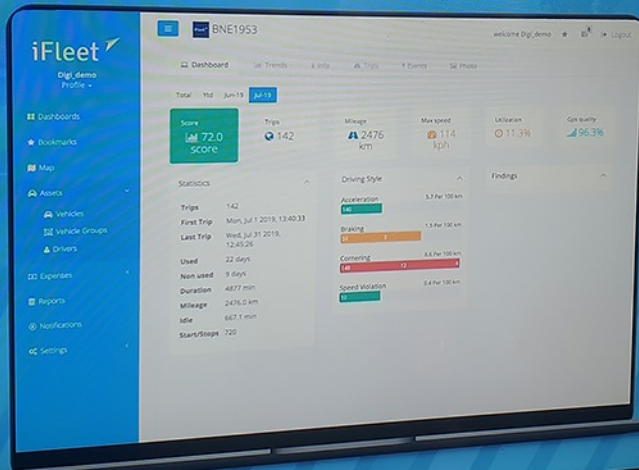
iFleet

Digi_demo
Profile

Dashboards
Bookmarks
Map
Assets
Vehicles
Vehicle Groups
Drivers
Expenses
Reports
Notifications
Settings

BNE1953

welcome Digi_demo
Logout

Dashboard
Trends
Info
Trips
Events
Photo

Total
Ytd
Jun-19
Jul-19

Score
72.0 score

Trips
142

Mileage
2476 km

Max speed
114 kph

Utilization
11.3%

Gps quality
96.3%

Statistics

| | |
|---|---|
| Trips | 142 |
| First Trip | Mon, Jul 1 2019, 13:40:33 |
| Last Trip | Wed, Jul 31 2019, 12:45:26 |
| Used | 22 days |
| Non used | 9 days |
| Duration | 4877 min |
| Mileage | 2476.0 km |
| Idle | 667.1 min |
| Start/Stops | 720 |

Driving Style

Acceleration
5.7 Per 100 km
140

Braking
1.5 Per 100 km
37
3

Cornering
6.6 Per 100 km
140
12
4

Speed Violation
0.4 Per 100 km
10

Findings